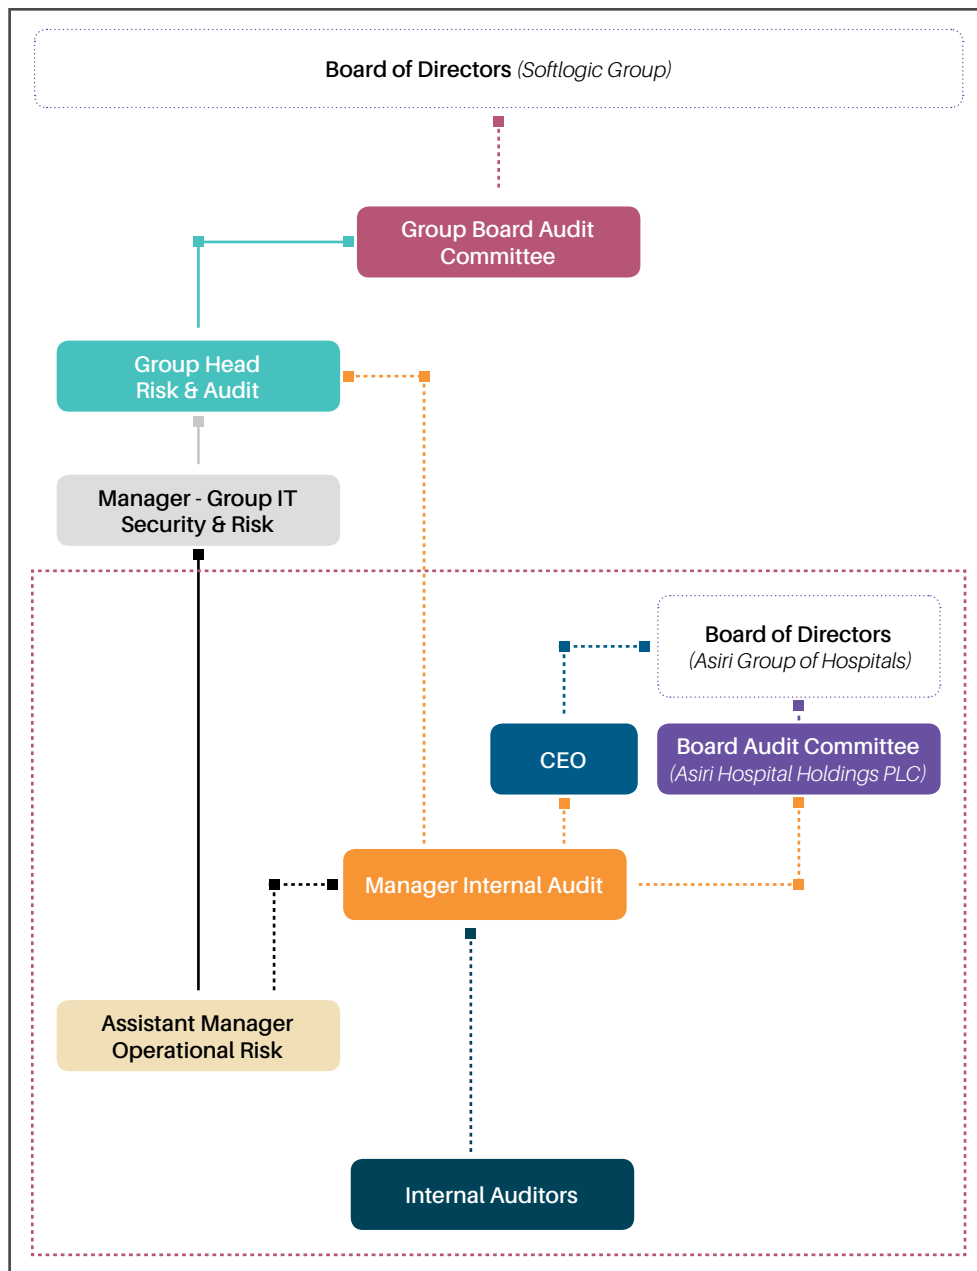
Board of Directors (Softlogic Group)

Group Board Audit Committee

Group Head Risk & Audit

Manager - Group IT Security & Risk

Board of Directors (Asiri Group of Hospitals)

CEO

Board Audit Committee (Asiri Hospital Holdings PLC)

Manager Internal Audit

Assistant Manager Operational Risk

Internal Auditors